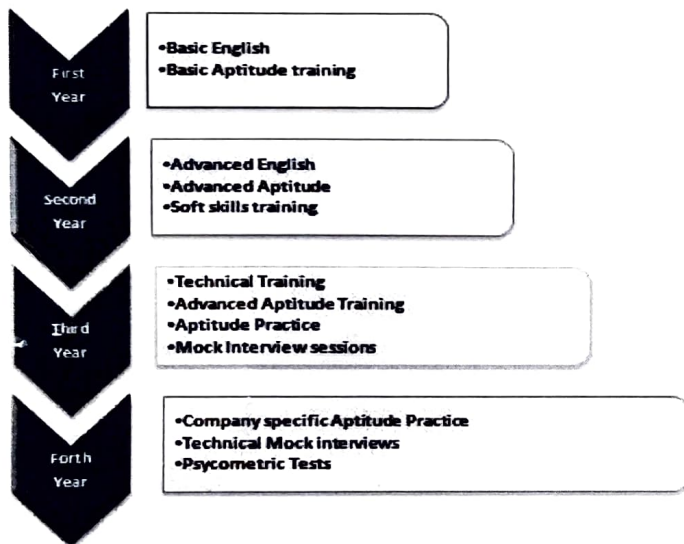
First Year

•Basic English
•Basic Aptitude training

Second Year

•Advanced English
•Advanced Aptitude
•Soft skills training

Third Year

•Technical Training
•Advanced Aptitude Training
•Aptitude Practice
•Mock Interview sessions

Forth Year

•Company specific Aptitude Practice
•Technical Mock interviews
•Psycometric Tests